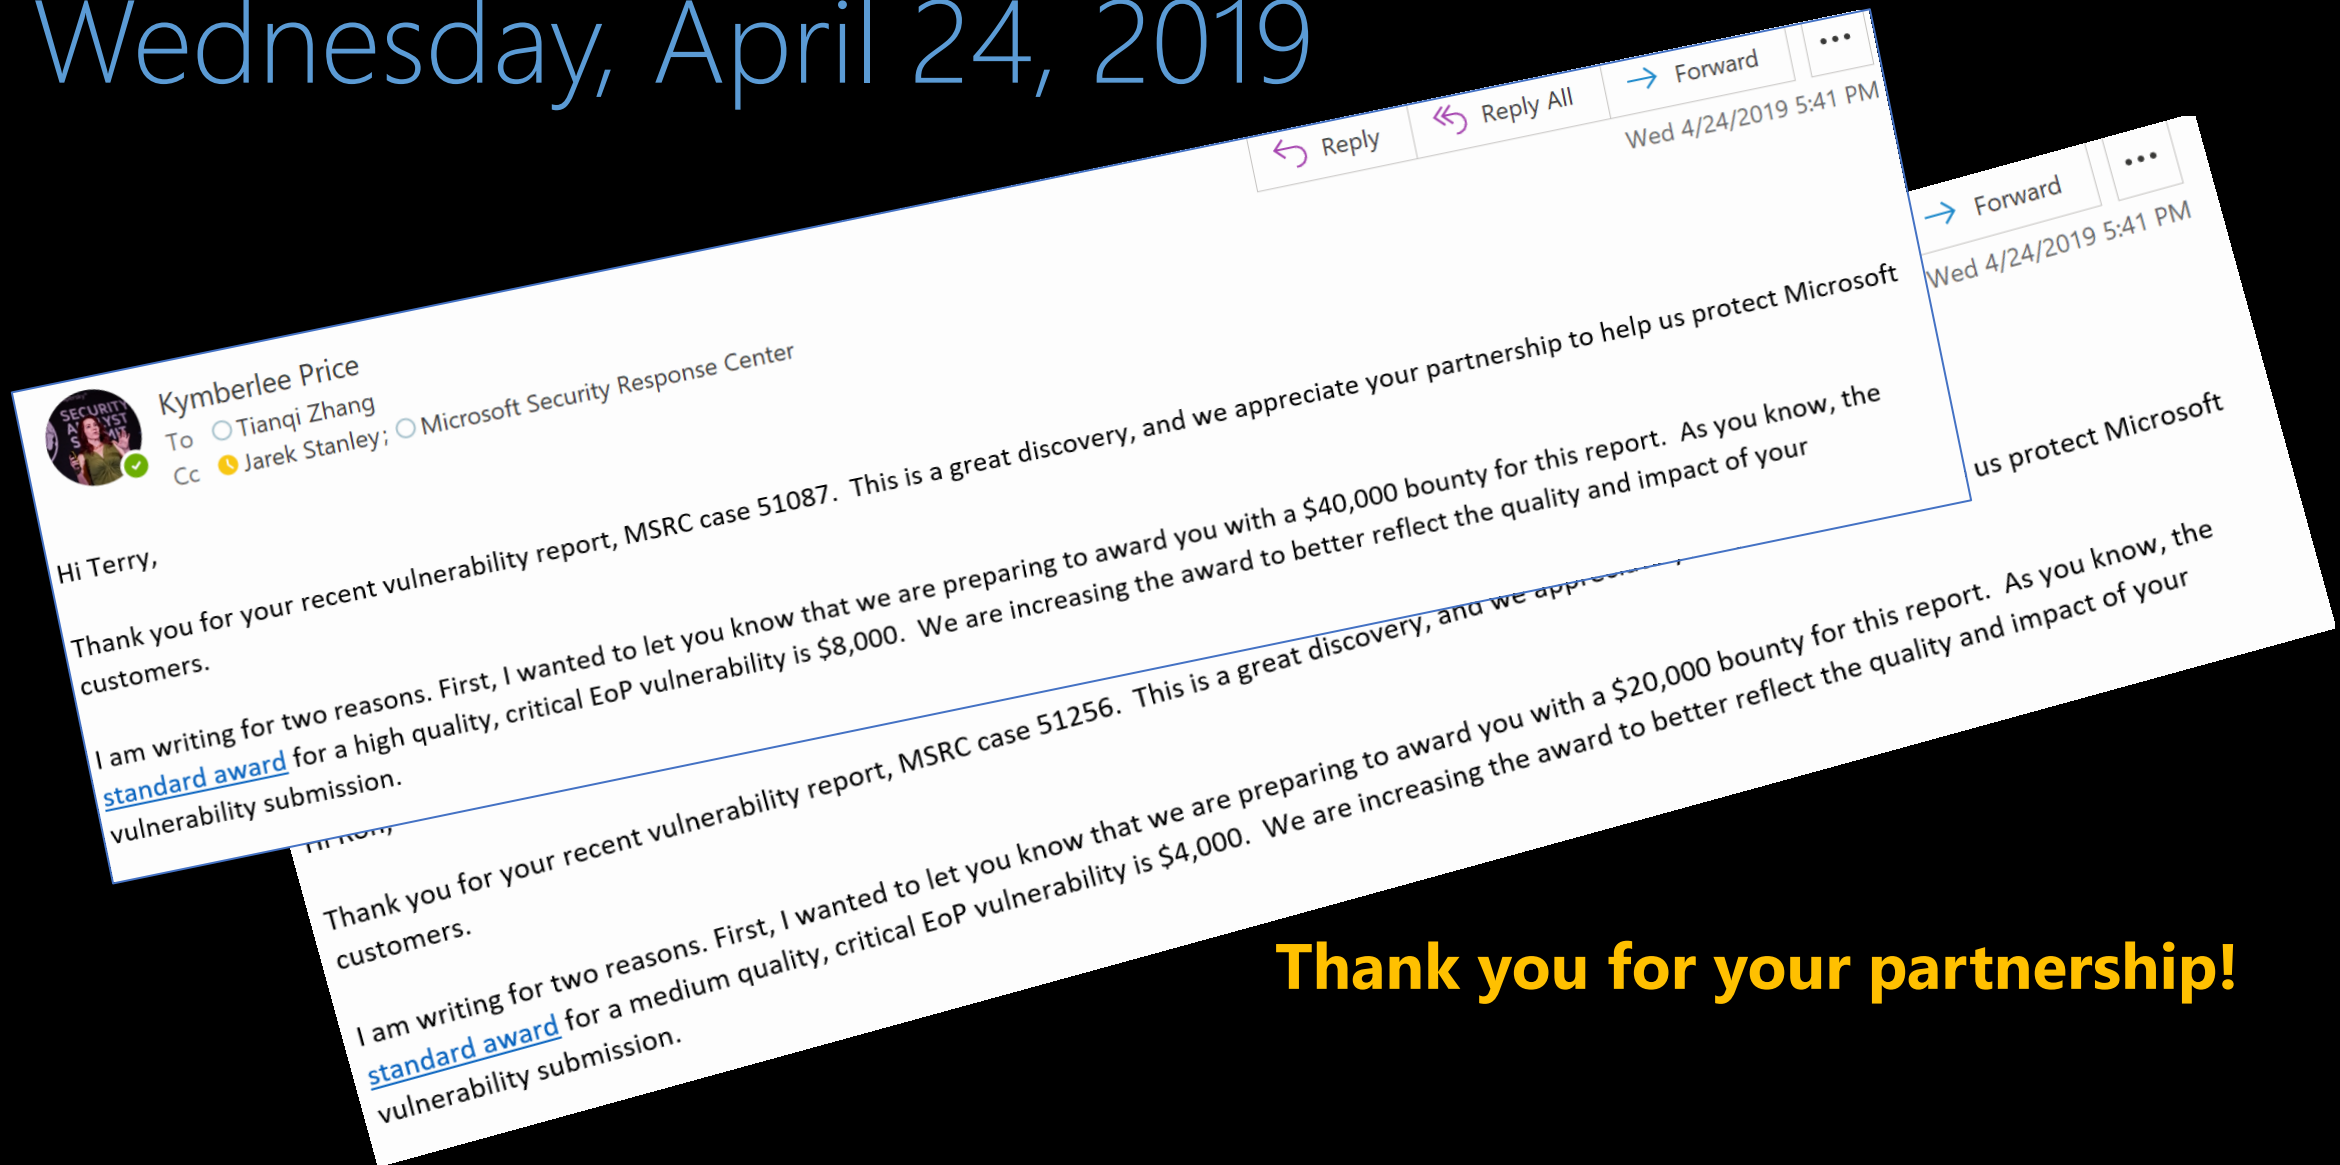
Wednesday, April 24, 2019

Reply Reply All Forward ...
Wed 4/24/2019 5:41 PM

Kymberlee Price
To Tianqi Zhang
Cc Jarek Stanley; Microsoft Security Response Center

Hi Terry,

Thank you for your recent vulnerability report, MSRC case 51087. This is a great discovery, and we appreciate your partnership to help us protect Microsoft customers.

I am writing for two reasons. First, I wanted to let you know that we are preparing to award you with a $40,000 bounty for this report. As you know, the standard award for a high quality, critical EoP vulnerability is $8,000. We are increasing the award to better reflect the quality and impact of your vulnerability submission.

Forward ...
Wed 4/24/2019 5:41 PM

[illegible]

Thank you for your recent vulnerability report, MSRC case 51256. This is a great discovery, and we appr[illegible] us protect Microsoft customers.

I am writing for two reasons. First, I wanted to let you know that we are preparing to award you with a $20,000 bounty for this report. As you know, the standard award for a medium quality, critical EoP vulnerability is $4,000. We are increasing the award to better reflect the quality and impact of your vulnerability submission.

Thank you for your partnership!